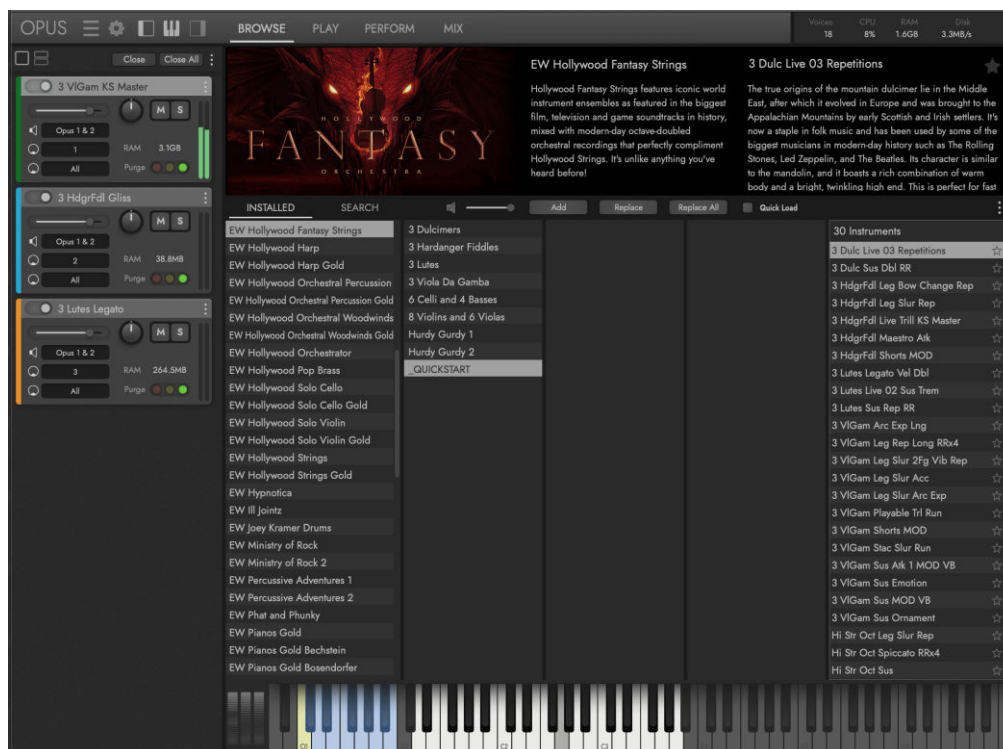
OPUS

BROWSE PLAY PERFORM MIX

Voices 18 CPU 8% RAM 1.6GB Disk 3.3MB/s

Close Close All

3 VlGam KS Master
M S
Opus 1 & 2
1 RAM 3.1GB
All Purge

3 HdgrFdl Gliss
M S
Opus 1 & 2
2 RAM 38.8MB
All Purge

3 Lutes Legato
M S
Opus 1 & 2
3 RAM 264.5MB
All Purge

HOLLYWOOD
FANTASY
ORCHESTRA

EW Hollywood Fantasy Strings

Hollywood Fantasy Strings features iconic world instrument ensembles as featured in the biggest film, television and game soundtracks in history, mixed with modern-day octave-doubled orchestral recordings that perfectly compliment Hollywood Strings. It's unlike anything you've heard before!

3 Dulc Live 03 Repetitions

The true origins of the mountain dulcimer lie in the Middle East, after which it evolved in Europe and was brought to the Appalachian Mountains by early Scottish and Irish settlers. It's now a staple in folk music and has been used by some of the biggest musicians in modern-day history such as The Rolling Stones, Led Zeppelin, and The Beatles. Its character is similar to the mandolin, and it boasts a rich combination of warm body and a bright, twinkling high end. This is perfect for fast

INSTALLED SEARCH

Add Replace Replace All Quick Load

EW Hollywood Fantasy Strings
EW Hollywood Harp
EW Hollywood Harp Gold
EW Hollywood Orchestral Percussion
EW Hollywood Orchestral Percussion Gold
EW Hollywood Orchestral Woodwinds
EW Hollywood Orchestral Woodwinds Gold
EW Hollywood Orchestrator
EW Hollywood Pop Brass
EW Hollywood Solo Cello
EW Hollywood Solo Cello Gold
EW Hollywood Solo Violin
EW Hollywood Solo Violin Gold
EW Hollywood Strings
EW Hollywood Strings Gold
EW Hypnotica
EW Ill Jointz
EW Joey Kramer Drums
EW Ministry of Rock
EW Ministry of Rock 2
EW Percussive Adventures 1
EW Percussive Adventures 2
EW Phat and Phunky
EW Pianos Gold
EW Pianos Gold Bechstein
EW Pianos Gold Bosendorfer

3 Dulcimers
3 Hardanger Fiddles
3 Lutes
3 Viola Da Gamba
6 Celli and 4 Basses
8 Violins and 6 Violas
Hurdy Gurdy 1
Hurdy Gurdy 2
_QUICKSTART

30 Instruments
3 Dulc Live 03 Repetitions
3 Dulc Sus Dbl RR
3 HdgrFdl Leg Bow Change Rep
3 HdgrFdl Leg Slur Rep
3 HdgrFdl Live Trill KS Master
3 HdgrFdl Maestro Atk
3 HdgrFdl Shorts MOD
3 Lutes Legato Vel Dbl
3 Lutes Live 02 Sus Trem
3 Lutes Sus Rep RR
3 VlGam Arc Exp Lng
3 VlGam Leg Rep Long RRx4
3 VlGam Leg Slur 2Fg Vib Rep
3 VlGam Leg Slur Acc
3 VlGam Leg Slur Arc Exp
3 VlGam Playable Trl Run
3 VlGam Shorts MOD
3 VlGam Stac Slur Run
3 VlGam Sus Atk 1 MOD VB
3 VlGam Sus Emotion
3 VlGam Sus MOD VB
3 VlGam Sus Ornament
Hi Str Oct Leg Slur Rep
Hi Str Oct Spiccato RRx4
Hi Str Oct Sus

C1 C2